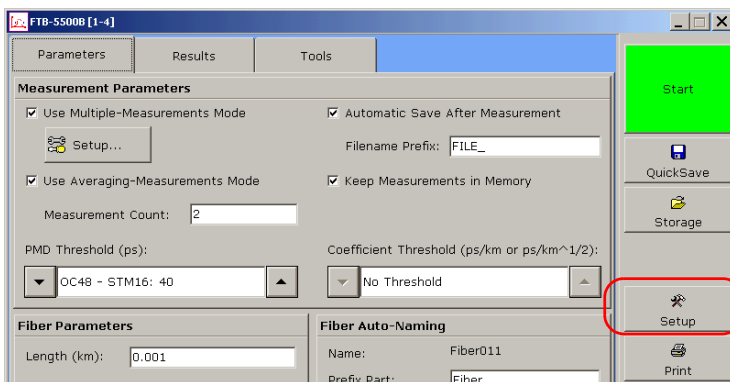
FTB-5500B [1-4]

Parameters | Results | Tools

Measurement Parameters

Use Multiple-Measurements Mode

Setup...

Use Averaging-Measurements Mode

Measurement Count: 2

PMD Threshold (ps):

OC48 - STM16: 40

Automatic Save After Measurement

Filename Prefix: FILE_

Keep Measurements in Memory

Coefficient Threshold (ps/km or ps/km^1/2):

No Threshold

Fiber Parameters

Length (km): 0.001

Fiber Auto-Naming

Name: Fiber011

Prefix Part: Fiber

Start

QuickSave

Storage

Setup

Print